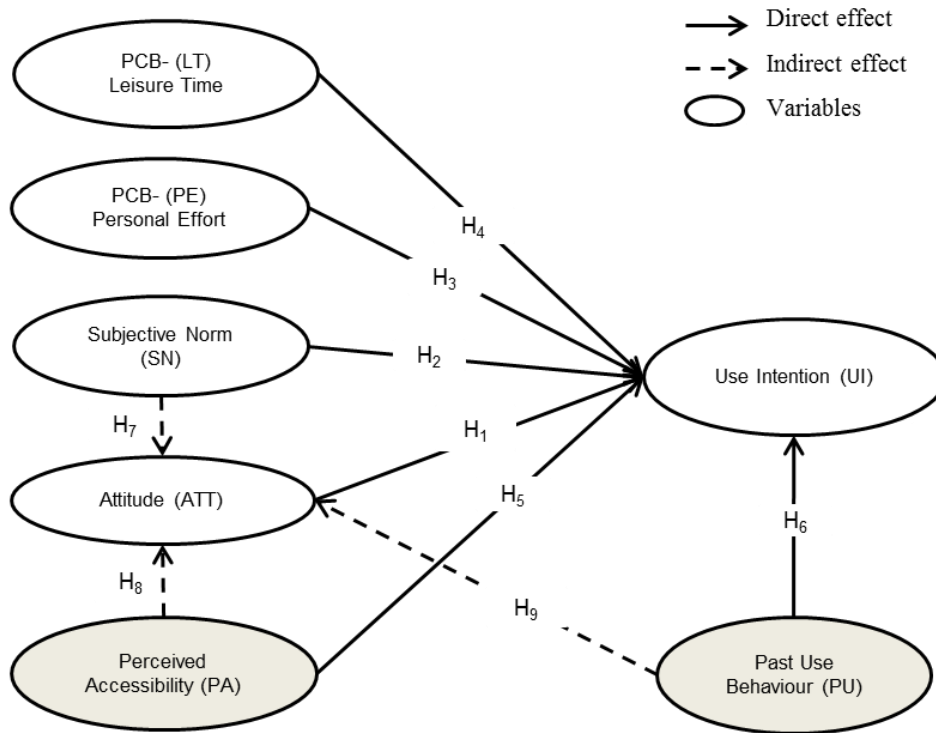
Direct effect
Indirect effect
Variables

PCB- (LT)
Leisure Time

PCB- (PE)
Personal Effort

Subjective Norm
(SN)

Attitude (ATT)

Perceived
Accessibility (PA)

Use Intention (UI)

Past Use
Behaviour (PU)

$H_4$
$H_3$
$H_2$
$H_1$
$H_5$
$H_6$
$H_7$
$H_8$
$H_9$